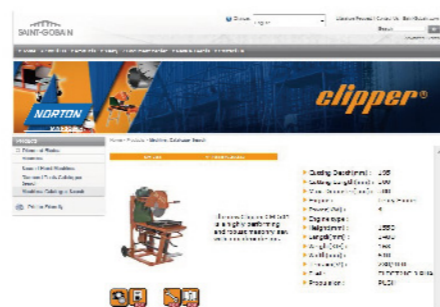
SAINT-GOBAIN

NORTON

clipper®

Products

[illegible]

Home / Products / Machines / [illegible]

Cutting Depth(mm) : 185
Cutting Length(mm) : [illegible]
Engine type :
Height(mm) : 1350
Length(mm) : 1450
Weight(Kg) : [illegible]
Production : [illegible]

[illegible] is a highly performing and robust masonry saw with a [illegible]